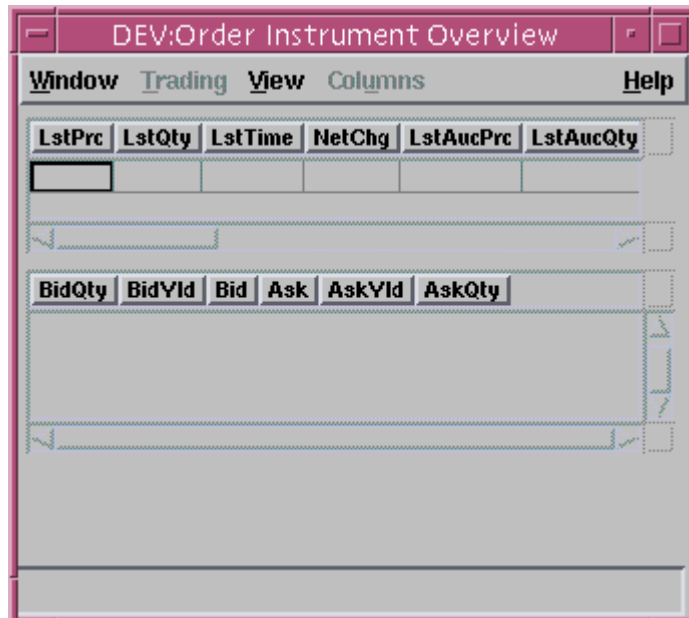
DEV:Order Instrument Overview

Window Trading View Columns Help

| LstPrc | LstQty | LstTime | NetChg | LstAucPrc | LstAucQty |
|---|---|---|---|---|---|
| | | | | | |

| BidQty | BidYld | Bid | Ask | AskYld | AskQty |
|---|---|---|---|---|---|